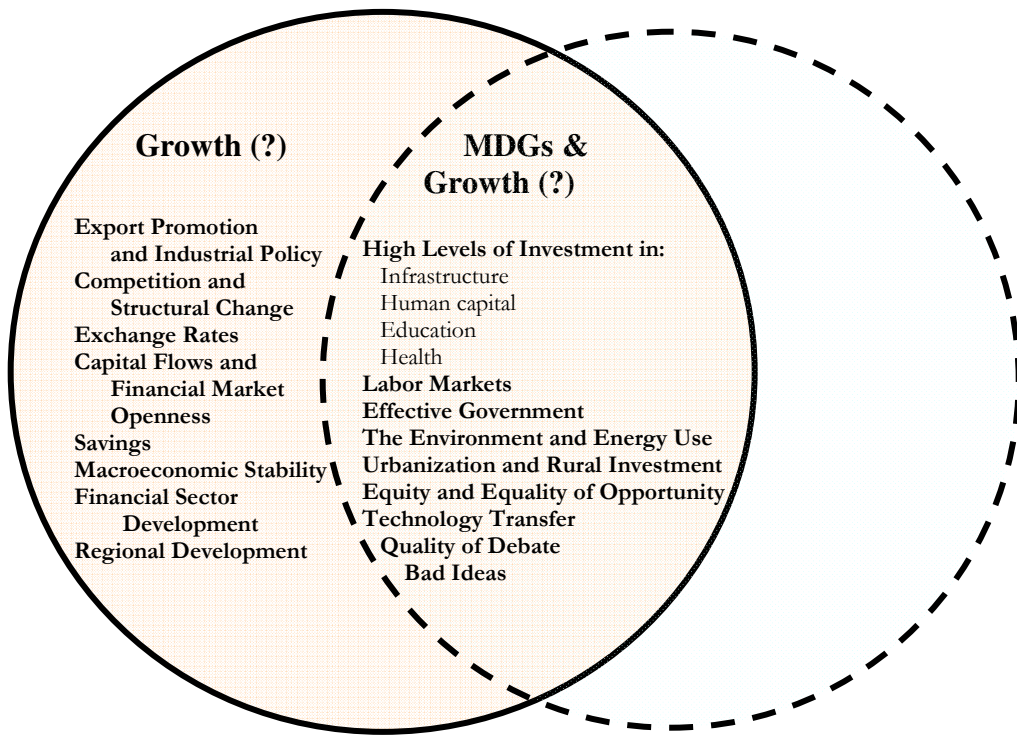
Growth (?)

Export Promotion and Industrial Policy
Competition and Structural Change
Exchange Rates
Capital Flows and Financial Market Openness
Savings
Macroeconomic Stability
Financial Sector Development
Regional Development

MDGs & Growth (?)

High Levels of Investment in:
Infrastructure
Human capital
Education
Health
Labor Markets
Effective Government
The Environment and Energy Use
Urbanization and Rural Investment
Equity and Equality of Opportunity
Technology Transfer
Quality of Debate
Bad Ideas